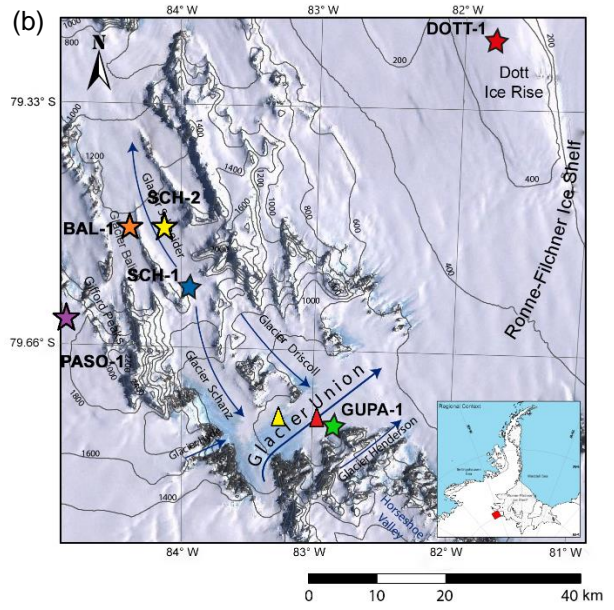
(b)

84° W 83° W 82° W

N

DOTT-1

200

Dott Ice Rise

79.33° S

1400

1200

1400

1200

200

Glacier Schneider

SCH-2

BAL-1

Glacier Bal

400

600

800

Ronne-Filchner Ice Shelf

SCH-1

1000

Gifford Peaks

400

79.66° S

PASO-1

Glacier Driscoll

1800

Glacier Schanz

Glacier Union

GUPA-1

1600

Glacier

Glacier Henderson

1400

Horseshoe Valley

Regional Context

84° W 83° W 82° W 81° W

0 10 20 40 km